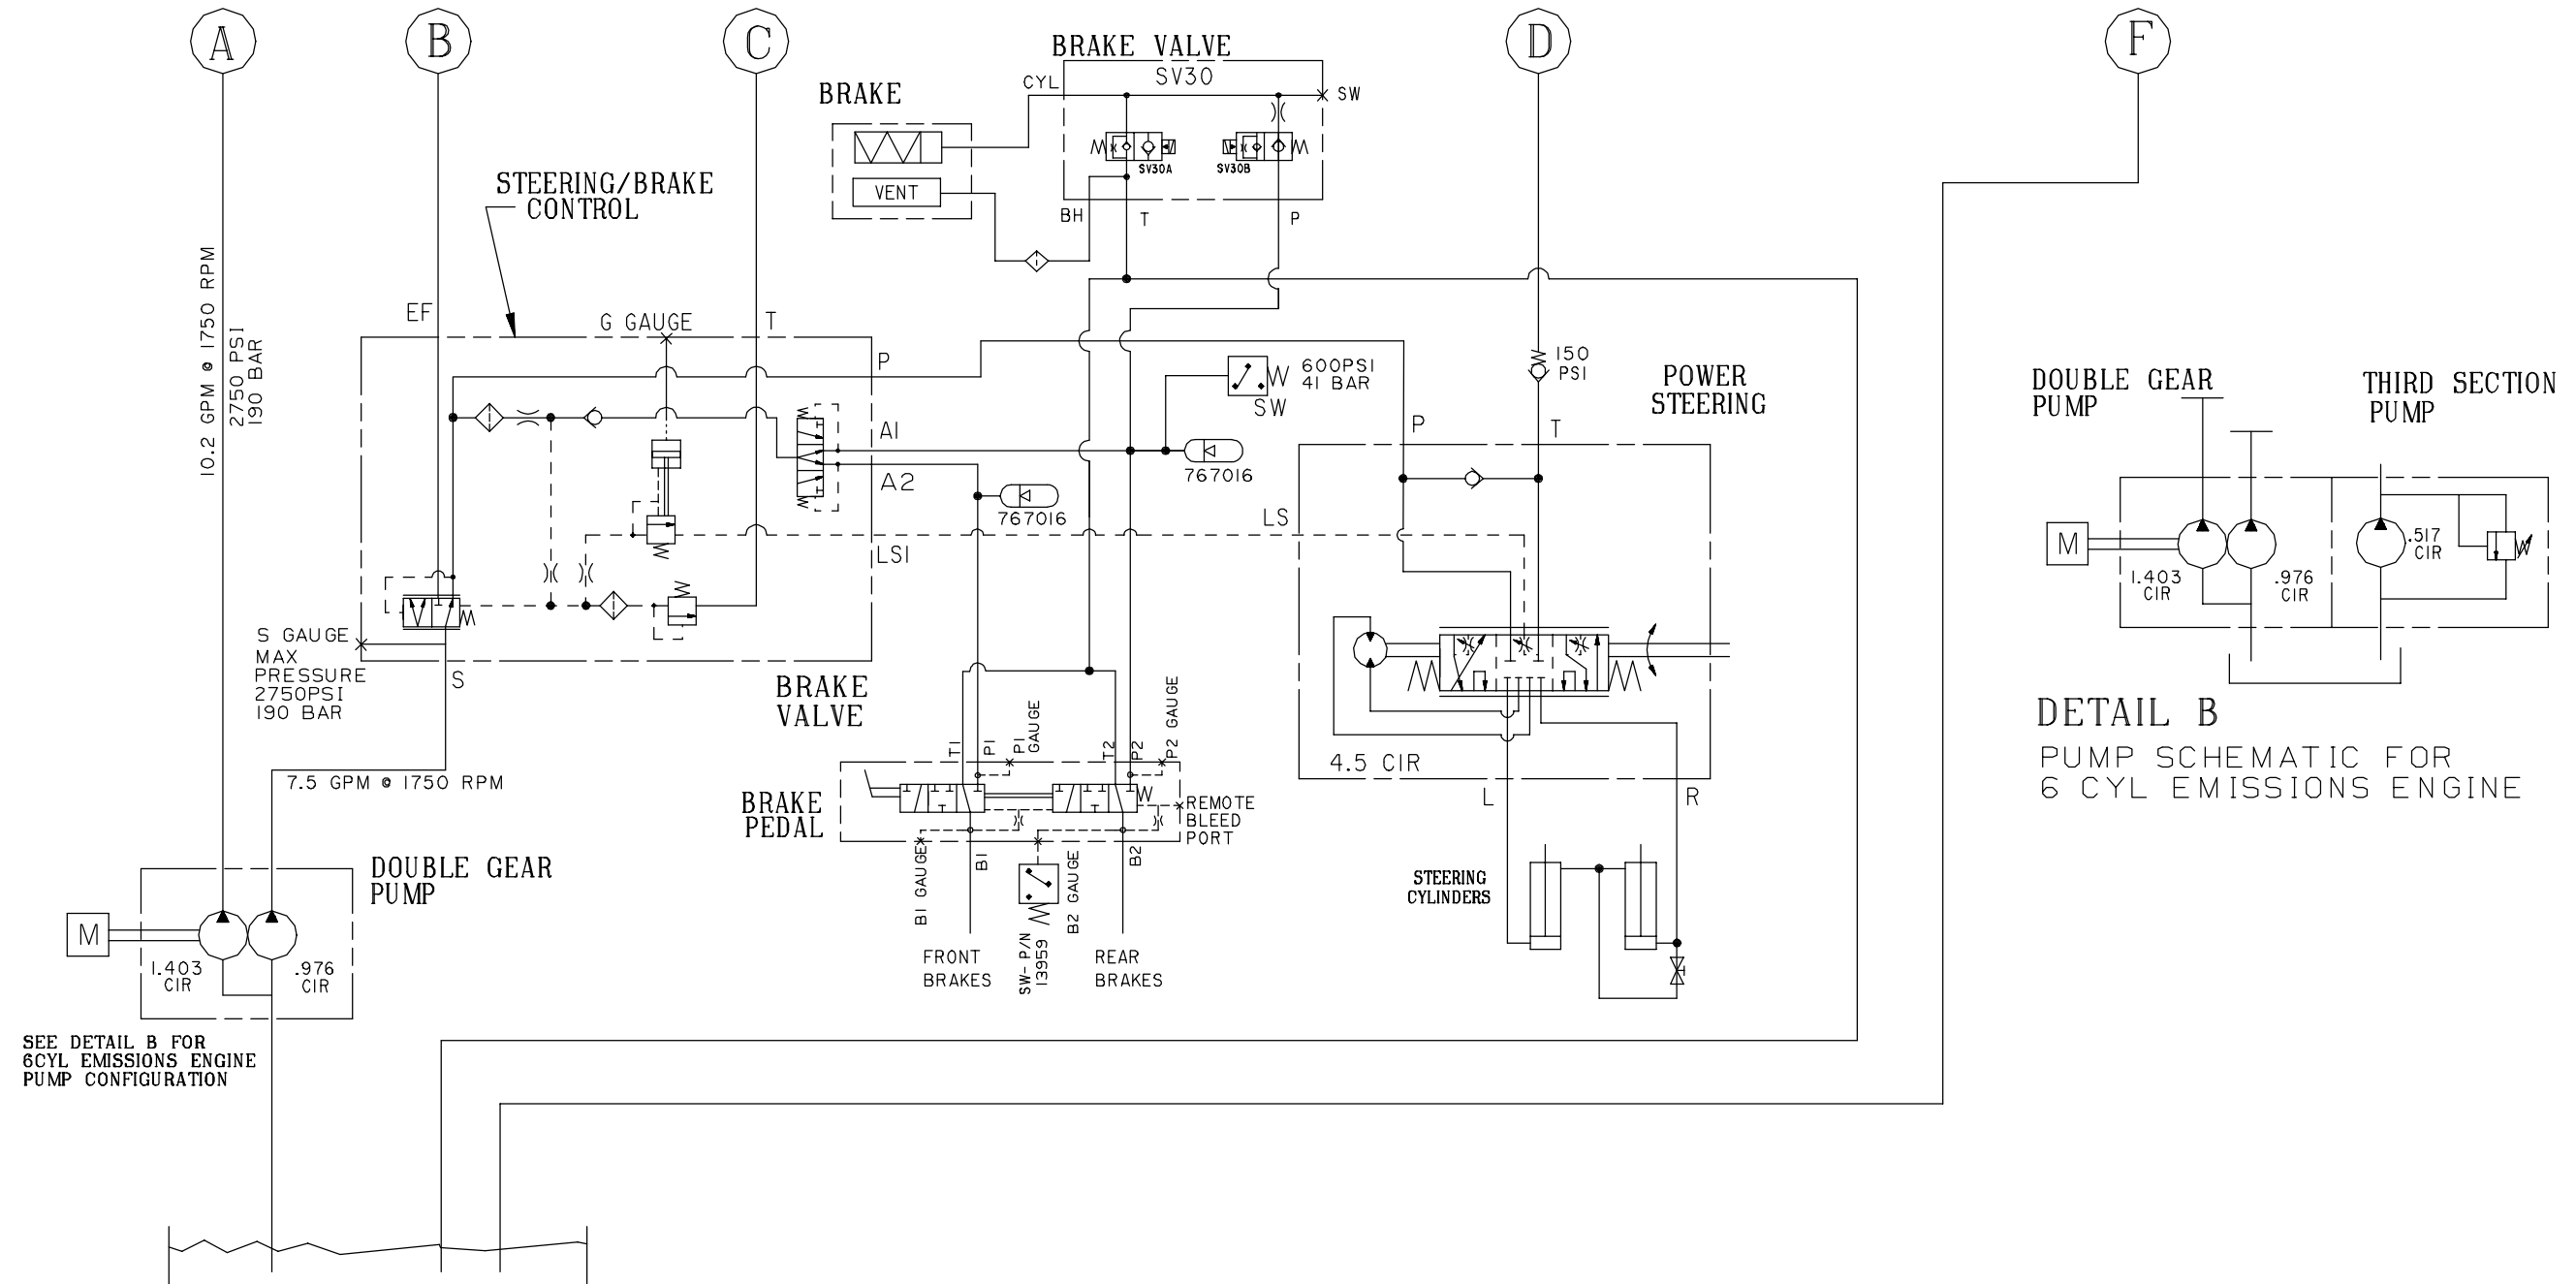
A B C D F

BRAKE VALVE
SV30
CYL
SW
BRAKE
VENT
SV30A SV30B
BH T P

STEERING/BRAKE CONTROL

10.2 GPM @ 1750 RPM
2750 PSI
190 BAR

EF G GAUGE T
P
A1
A2
LS1
S GAUGE
MAX PRESSURE 2750PSI 190 BAR
S

600PSI 41 BAR
SW
767016
767016

150 PSI
POWER STEERING
P T
LS

BRAKE VALVE

T1 P1 P1 GAUGE T2 P2 P2 GAUGE
BRAKE PEDAL
REMOTE BLEED PORT
B1 GAUGE B1 B2 GAUGE B2
SW-P/N 13959
FRONT BRAKES
REAR BRAKES

4.5 CIR
L R
STEERING CYLINDERS

7.5 GPM @ 1750 RPM

DOUBLE GEAR PUMP
M
1.403 CIR
.976 CIR

SEE DETAIL B FOR 6CYL EMISSIONS ENGINE PUMP CONFIGURATION

DOUBLE GEAR PUMP
THIRD SECTION PUMP
M
1.403 CIR
.976 CIR
.517 CIR

DETAIL B
PUMP SCHEMATIC FOR 6 CYL EMISSIONS ENGINE